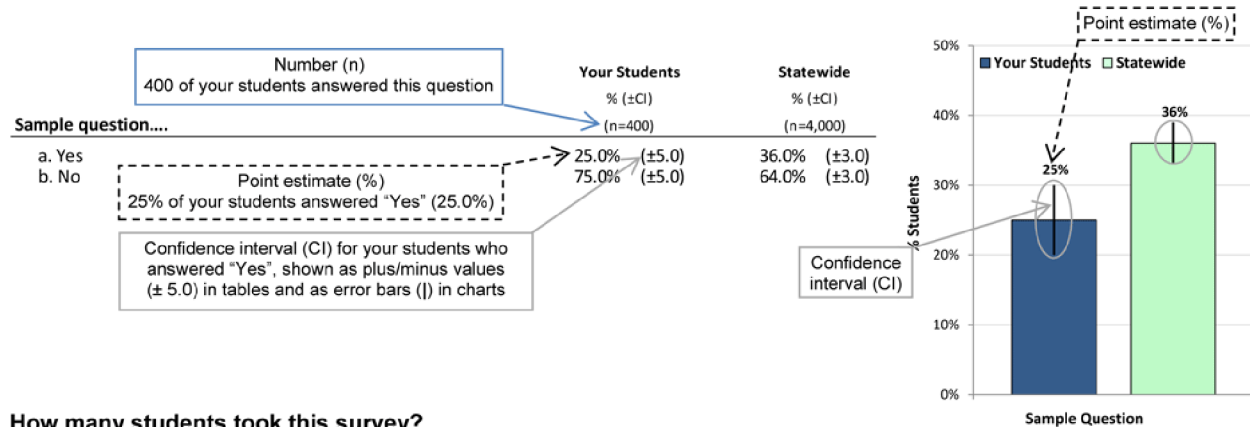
Number (n)
400 of your students answered this question

| Sample question.... | Your Students % (±CI) (n=400) | | Statewide % (±CI) (n=4,000) | |
|---|---|---|---|---|
| a. Yes | 25.0% | (±5.0) | 36.0% | (±3.0) |
| b. No | 75.0% | (±5.0) | 64.0% | (±3.0) |

Point estimate (%)
25% of your students answered "Yes" (25.0%)

Confidence interval (CI) for your students who answered "Yes", shown as plus/minus values (± 5.0) in tables and as error bars (|) in charts

Point estimate (%)

Your Students
Statewide

50%
40%
30%
20%
10%
0%

% Students

36%
25%

Confidence interval (CI)

Sample Question

How many students took this survey?